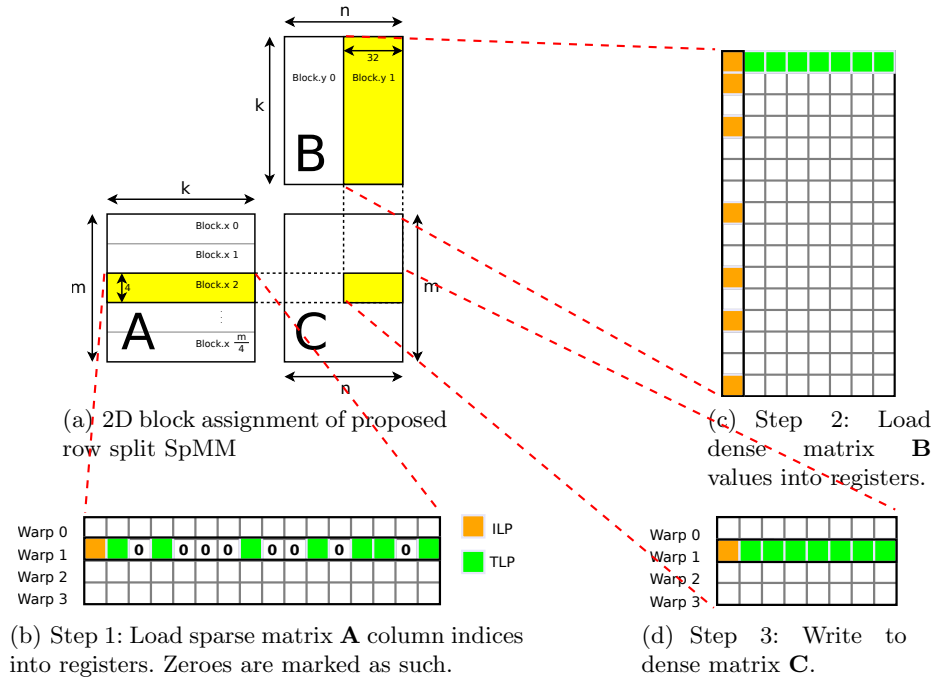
n

32

Block.y 0

Block.y 1

k

B

k

Block.x 0

Block.x 1

m

4

Block.x 2

⋮

A

Block.x $\frac{m}{4}$

C

m

n

(a) 2D block assignment of proposed row split SpMM

(c) Step 2: Load dense matrix **B** values into registers.

Warp 0
Warp 1
Warp 2
Warp 3

0 0 0 0 0 0 0 0

ILP

TLP

(b) Step 1: Load sparse matrix **A** column indices into registers. Zeroes are marked as such.

Warp 0
Warp 1
Warp 2
Warp 3

(d) Step 3: Write to dense matrix **C**.